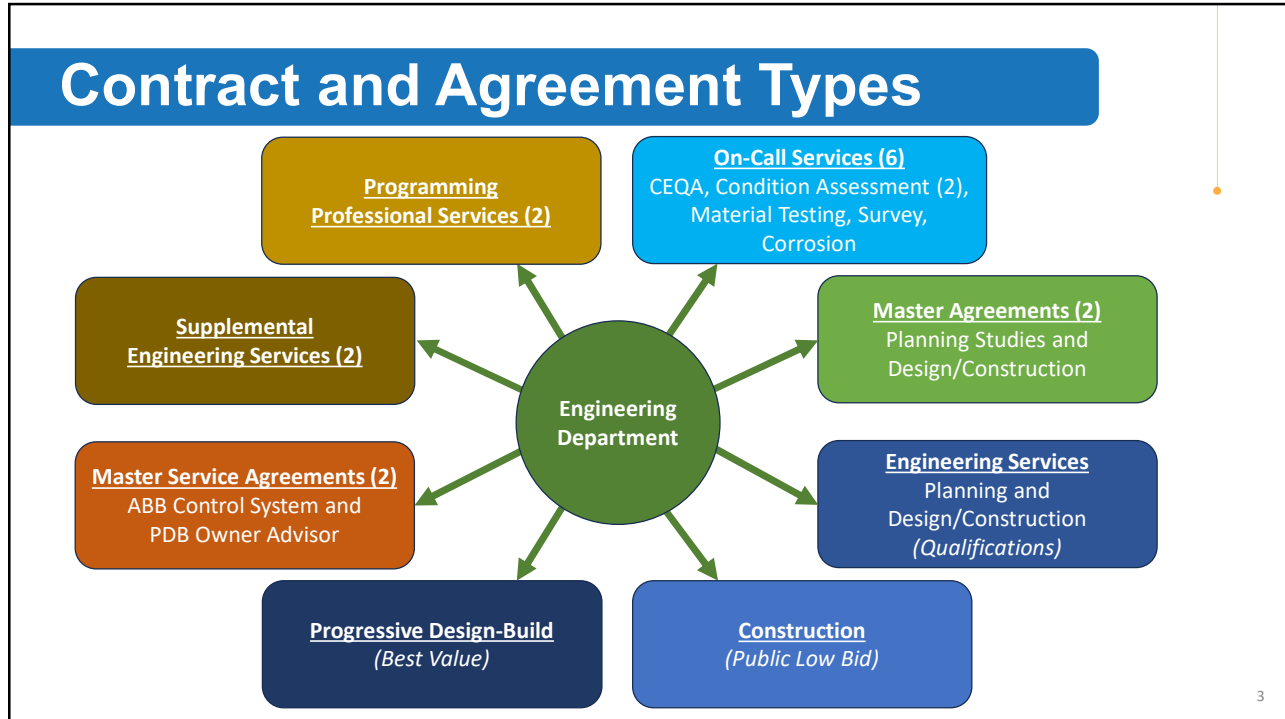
Contract and Agreement Types

Engineering Department

Programming Professional Services (2)

On-Call Services (6)
CEQA, Condition Assessment (2), Material Testing, Survey, Corrosion

Master Agreements (2)
Planning Studies and Design/Construction

Engineering Services
Planning and Design/Construction
*(Qualifications)*

Construction
*(Public Low Bid)*

Progressive Design-Build
*(Best Value)*

Master Service Agreements (2)
ABB Control System and PDB Owner Advisor

Supplemental Engineering Services (2)

3